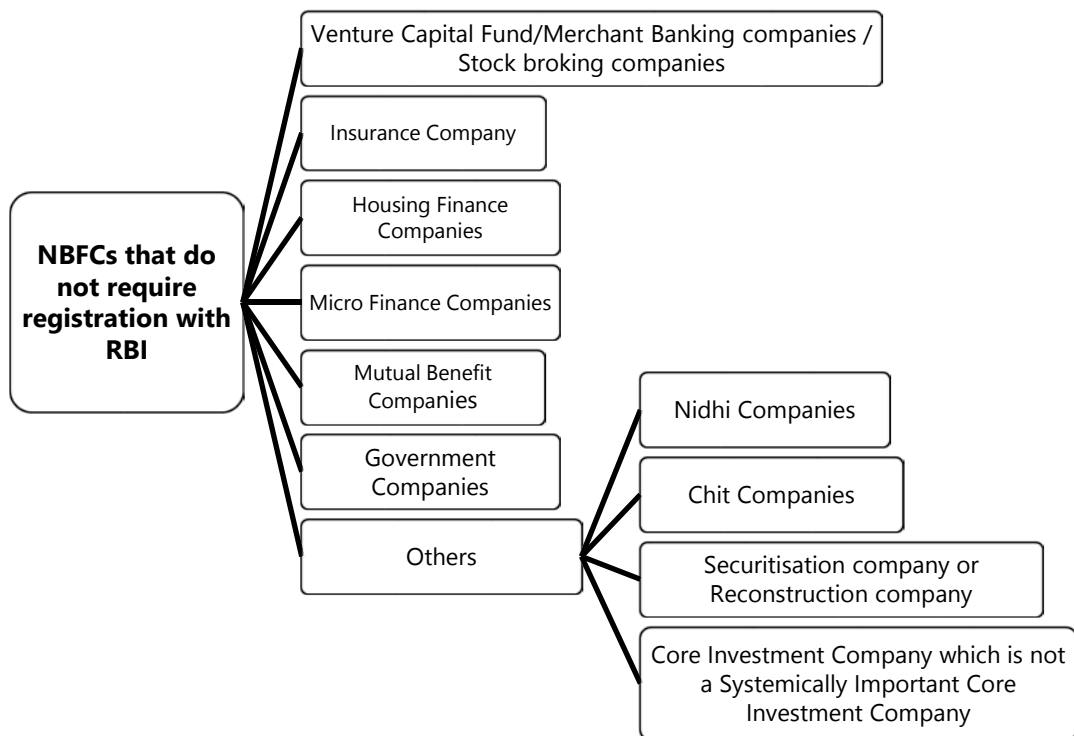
NBFCs that do not require registration with RBI

Venture Capital Fund/Merchant Banking companies / Stock broking companies

Insurance Company

Housing Finance Companies

Micro Finance Companies

Mutual Benefit Companies

Government Companies

Others

Nidhi Companies

Chit Companies

Securitisation company or Reconstruction company

Core Investment Company which is not a Systemically Important Core Investment Company